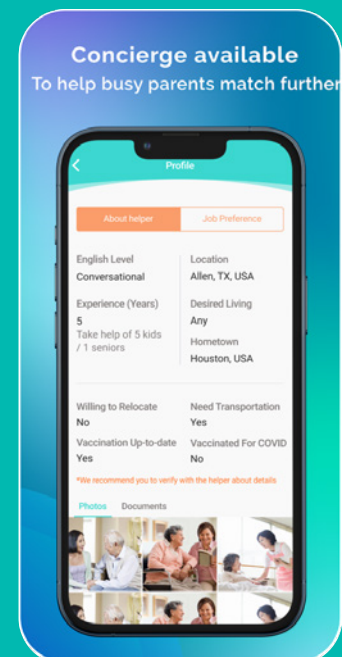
Concierge available
To help busy parents match further

Profile

About helper | Job Preference

English Level
Conversational

Location
Allen, TX, USA

Experience (Years)
5
Take help of 5 kids / 1 seniors

Desired Living
Any

Hometown
Houston, USA

Willing to Relocate
No

Need Transportation
Yes

Vaccination Up-to-date
Yes

Vaccinated For COVID
No

*We recommend you to verify with the helper about details

Photos
Documents